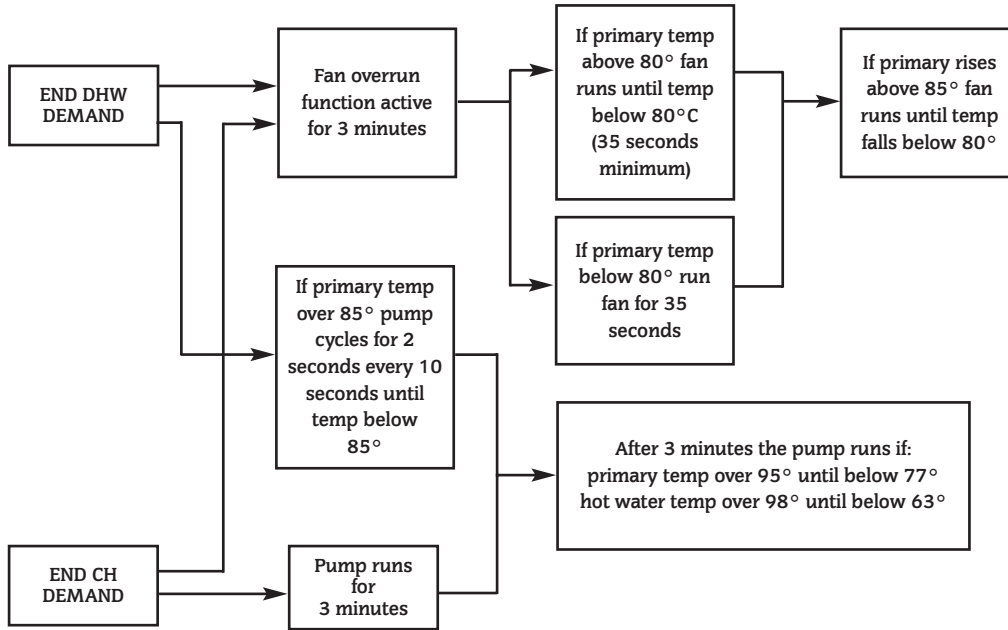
END DHW DEMAND

Fan overrun function active for 3 minutes

If primary temp above 80° fan runs until temp below 80°C (35 seconds minimum)

If primary rises above 85° fan runs until temp falls below 80°

If primary temp below 80° run fan for 35 seconds

If primary temp over 85° pump cycles for 2 seconds every 10 seconds until temp below 85°

After 3 minutes the pump runs if:
primary temp over 95° until below 77°
hot water temp over 98° until below 63°

END CH DEMAND

Pump runs for 3 minutes